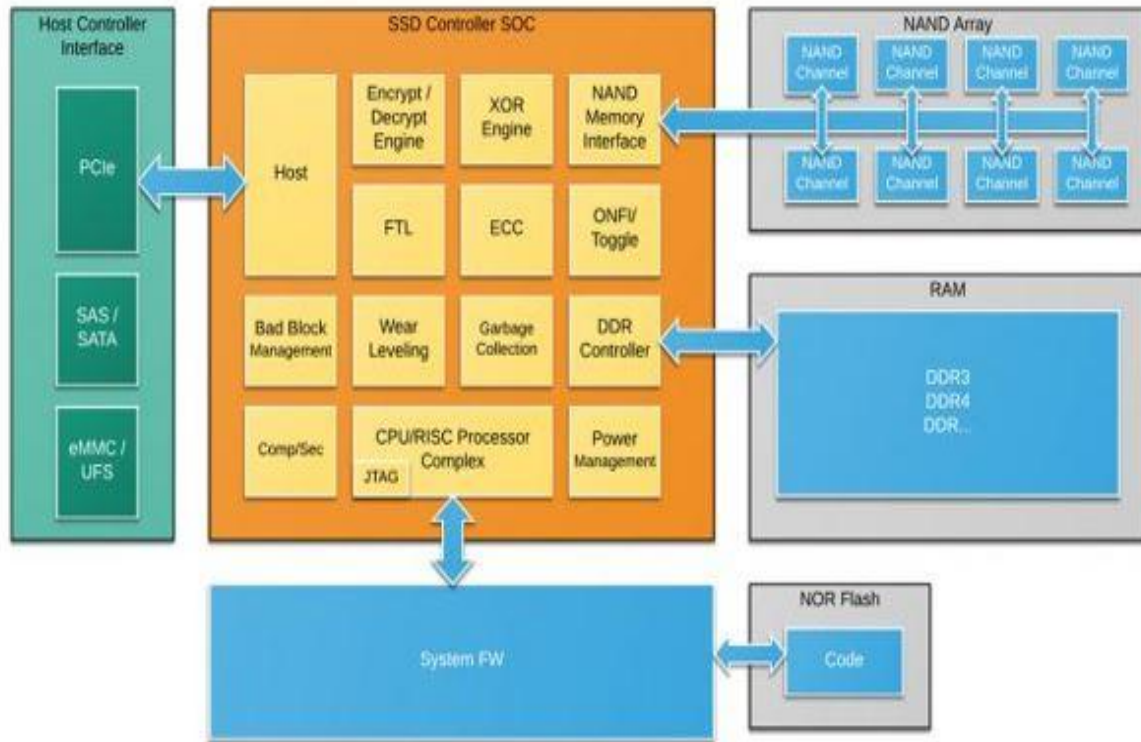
Host Controller Interface

PCIe

SAS / SATA

eMMC / UFS

SSD Controller SOC

Host

Encrypt / Decrypt Engine

XOR Engine

NAND Memory Interface

FTL

ECC

ONFI/ Toggle

Bad Block Management

Wear Leveling

Garbage Collection

DDR Controller

Comp/Sec

CPU/RISC Processor Complex

JTAG

Power Management

NAND Array

NAND Channel

NAND Channel

NAND Channel

NAND Channel

NAND Channel

NAND Channel

NAND Channel

NAND Channel

RAM

DDR3
DDR4
DDR...

System FW

NOR Flash

Code